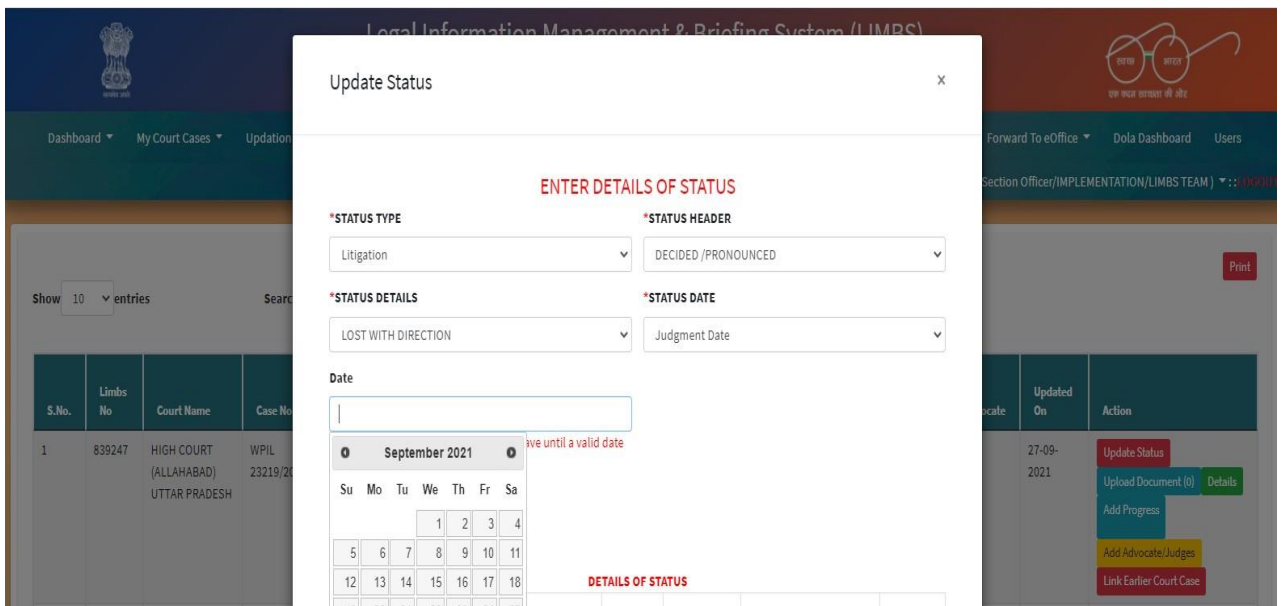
Legal Information Management & Briefing System (LIMBS)

Update Status

x

Dashboard ▾ My Court Cases ▾ Updation

Forward To eOffice ▾ Dola Dashboard Users

Section Officer/IMPLEMENTATION/LIMBS TEAM ) ▾ :: LOGOUT

ENTER DETAILS OF STATUS

*STATUS TYPE

Litigation

*STATUS HEADER

DECIDED /PRONOUNCED

*STATUS DETAILS

LOST WITH DIRECTION

*STATUS DATE

Judgment Date

Date

ave until a valid date

September 2021

| Su | Mo | Tu | We | Th | Fr | Sa |
|---|---|---|---|---|---|---|
| | | | 1 | 2 | 3 | 4 |
| 5 | 6 | 7 | 8 | 9 | 10 | 11 |
| 12 | 13 | 14 | 15 | 16 | 17 | 18 |

DETAILS OF STATUS

Print

Show 10 entries

Searc

| S.No. | Limbs No | Court Name | Case No | ocate | Updated On | Action |
|---|---|---|---|---|---|---|
| 1 | 839247 | HIGH COURT (ALLAHABAD) UTTAR PRADESH | WPIL 23219/2 | | 27-09-2021 | Update Status Upload Document (0) Details Add Progress Add Advocate/Judges Link Earlier Court Case |